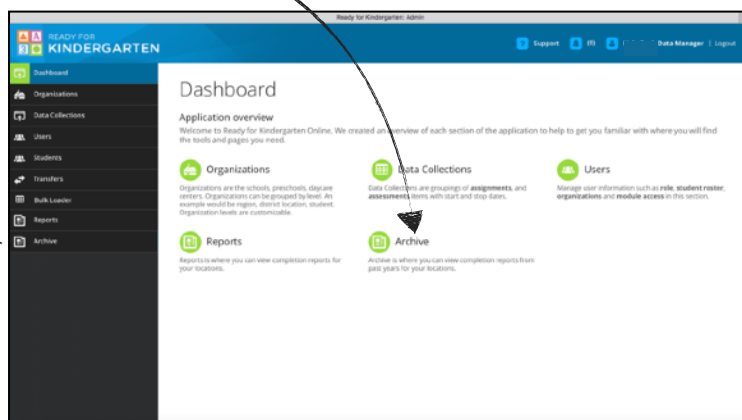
Ready for Kindergarten: Admin

READY FOR KINDERGARTEN

Support (0) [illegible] Data Manager | Logout

Dashboard
Organizations
Data Collections
Users
Students
Transfers
Bulk Loader
Reports
Archive

Dashboard

Application overview

Welcome to Ready for Kindergarten Online. We created an overview of each section of the application to help to get you familiar with where you will find the tools and pages you need.

Organizations

Organizations are the schools, preschools, daycare centers. Organizations can be grouped by level. An example would be region, district location, student. Organization levels are customizable.

Data Collections

Data Collections are groupings of assignments, and assessment items with start and stop dates.

Users

Manage user information such as role, student roster, organizations and module access in this section.

Reports

Reports is where you can view completion reports for your locations.

Archive

Archive is where you can view completion reports from past years for your locations.